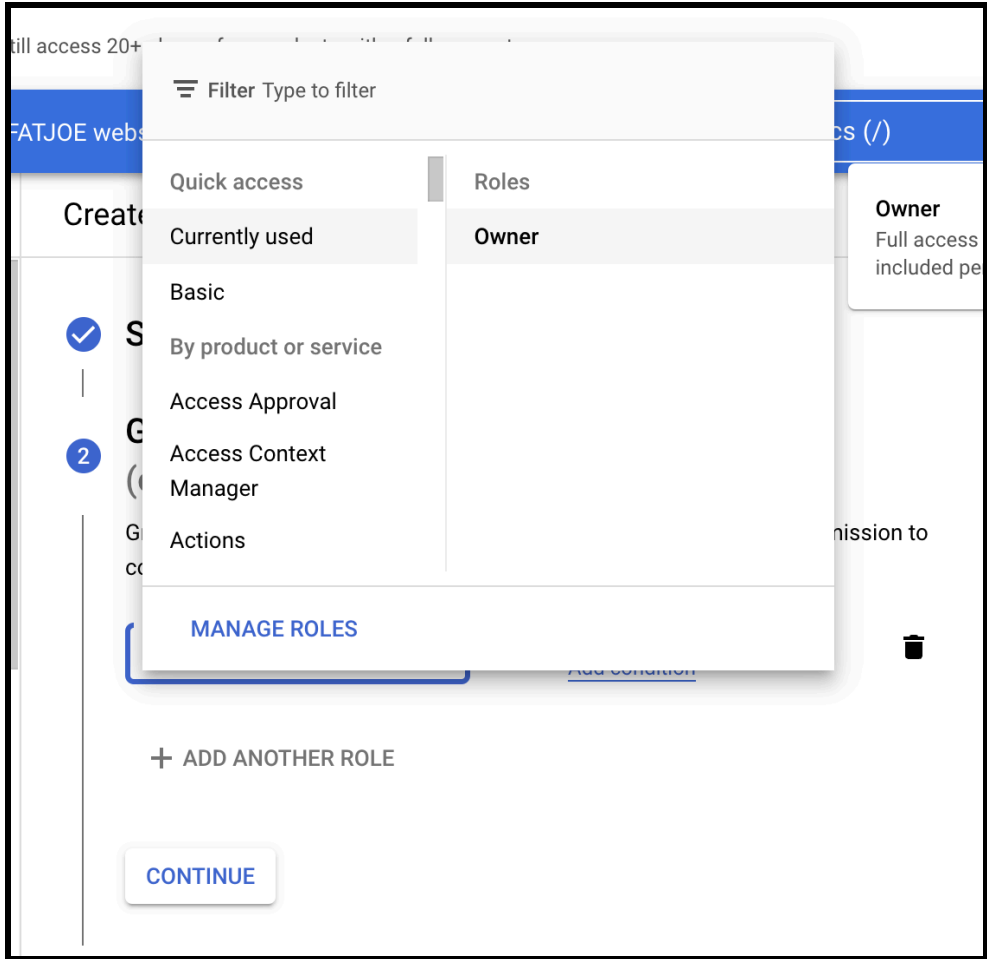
till access 20+ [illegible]

FATJOE webs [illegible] cs (/)

Create

S

G
(

Gi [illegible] nission to
co

Filter Type to filter

Quick access
Currently used
Basic
By product or service
Access Approval
Access Context Manager
Actions

Roles
Owner

MANAGE ROLES

Owner
Full access
included pe

Add condition

+ ADD ANOTHER ROLE

CONTINUE